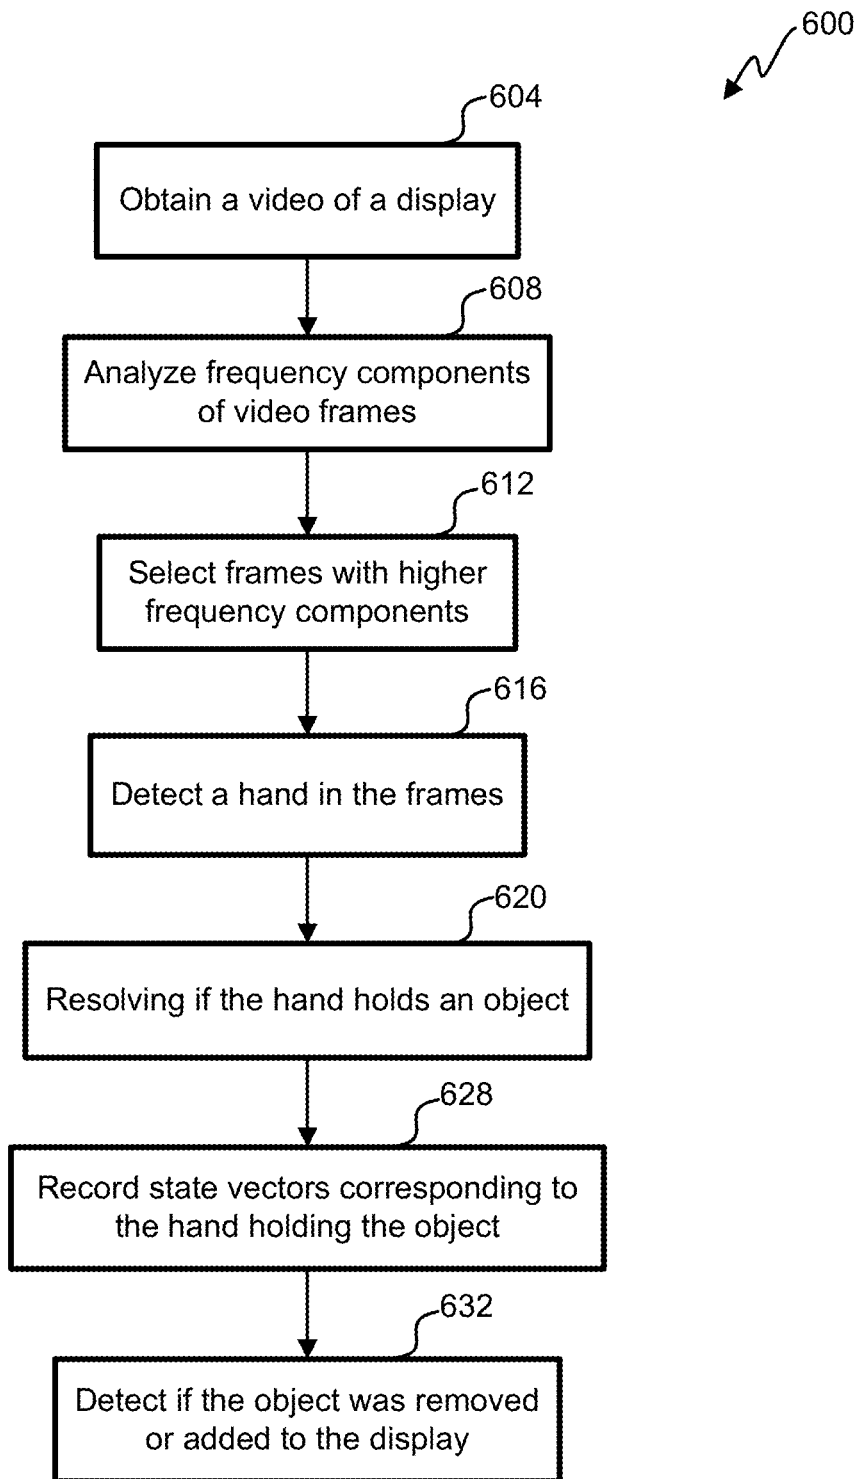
600

604

Obtain a video of a display

608

Analyze frequency components of video frames

612

Select frames with higher frequency components

616

Detect a hand in the frames

620

Resolving if the hand holds an object

628

Record state vectors corresponding to the hand holding the object

632

Detect if the object was removed or added to the display